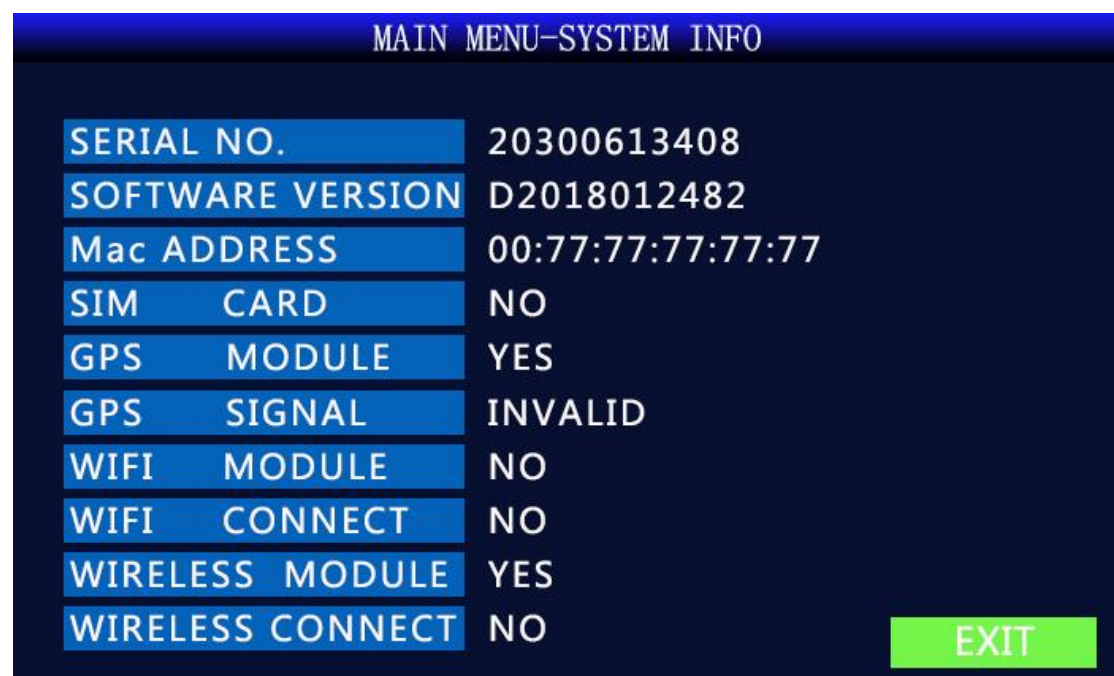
MAIN MENU-SYSTEM INFO

| | |
|---|---|
| SERIAL NO. | 20300613408 |
| SOFTWARE VERSION | D2018012482 |
| Mac ADDRESS | 00:77:77:77:77:77 |
| SIM CARD | NO |
| GPS MODULE | YES |
| GPS SIGNAL | INVALID |
| WIFI MODULE | NO |
| WIFI CONNECT | NO |
| WIRELESS MODULE | YES |
| WIRELESS CONNECT | NO |

EXIT